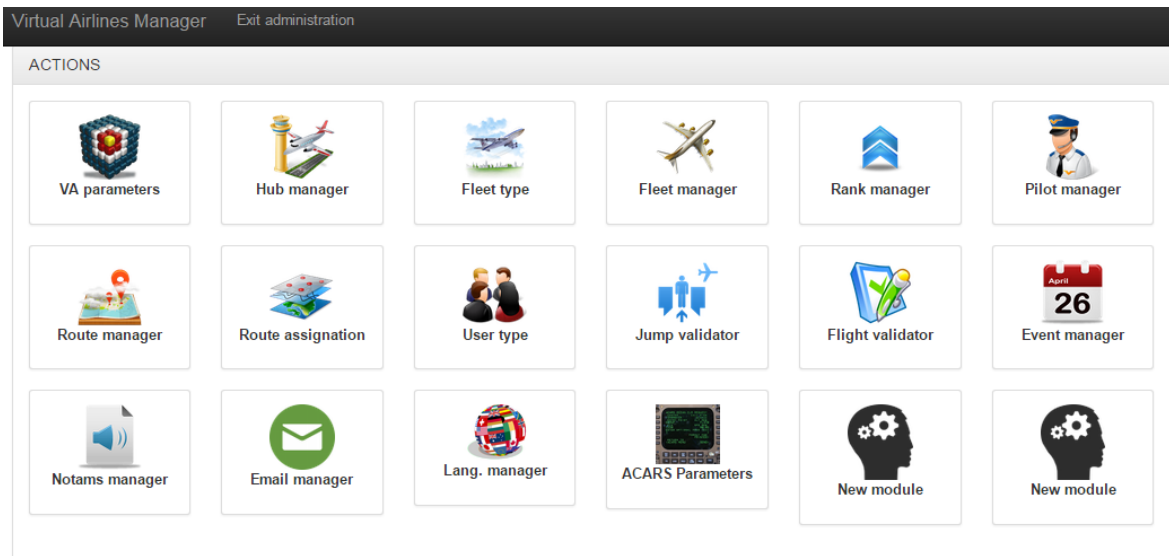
Virtual Airlines Manager Exit administration

ACTIONS

VA parameters
Hub manager
Fleet type
Fleet manager
Rank manager
Pilot manager

Route manager
Route assignation
User type
Jump validator
Flight validator
April 26
Event manager

Notams manager
Email manager
Lang. manager
ACARS Parameters
New module
New module